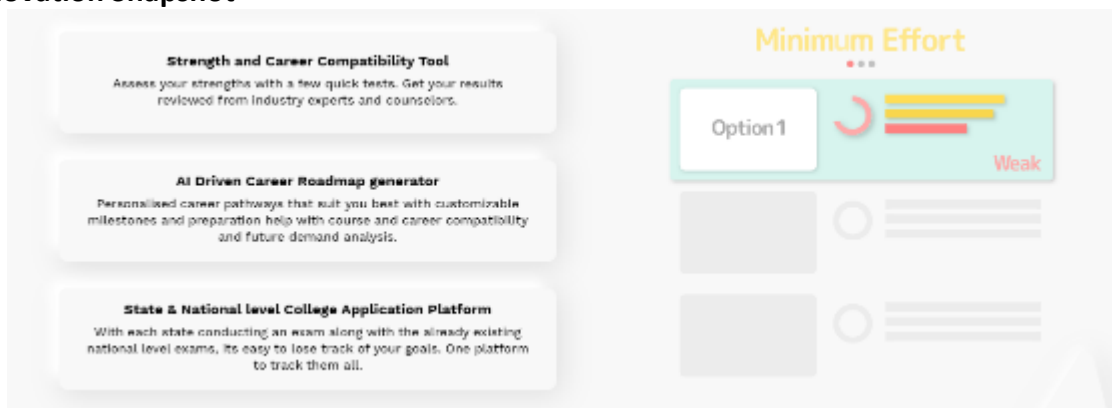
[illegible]

Strength and Career Compatibility Tool

Assess your strengths with a few quick tests. Get your results reviewed from industry experts and counselors.

AI Driven Career Roadmap generator

Personalised career pathways that suit you best with customizable milestones and preparation help with course and career compatibility and future demand analysis.

State & National level College Application Platform

With each state conducting an exam along with the already existing national level exams, its easy to lose track of your goals. One platform to track them all.

Minimum Effort

Option 1

Weak